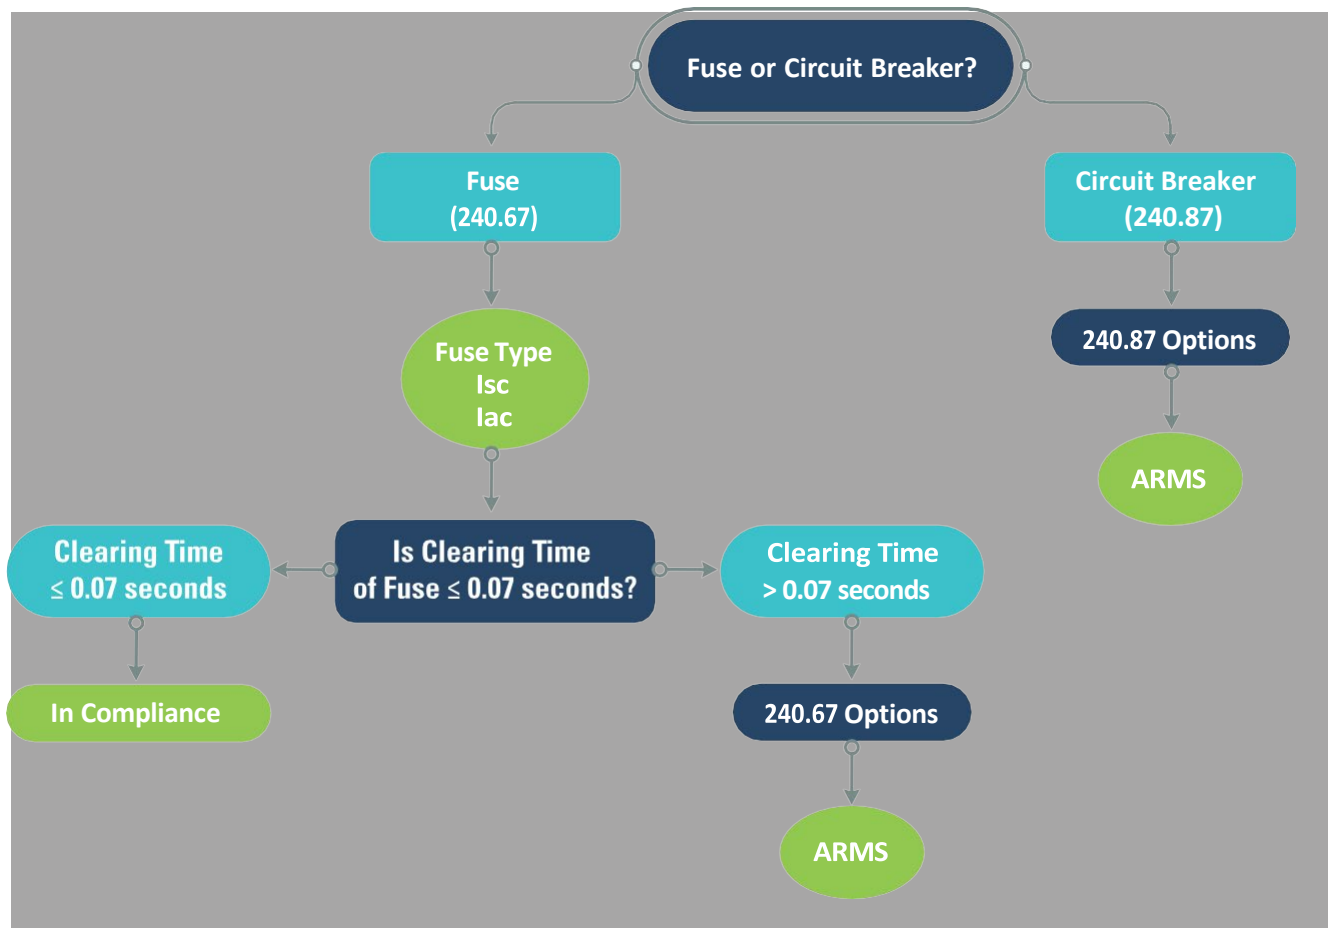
Fuse or Circuit Breaker?

Fuse
(240.67)

Circuit Breaker
(240.87)

Fuse Type
Isc
Iac

240.87 Options

ARMS

Clearing Time
$\leq$ 0.07 seconds

Is Clearing Time
of Fuse $\leq$ 0.07 seconds?

Clearing Time
> 0.07 seconds

In Compliance

240.67 Options

ARMS